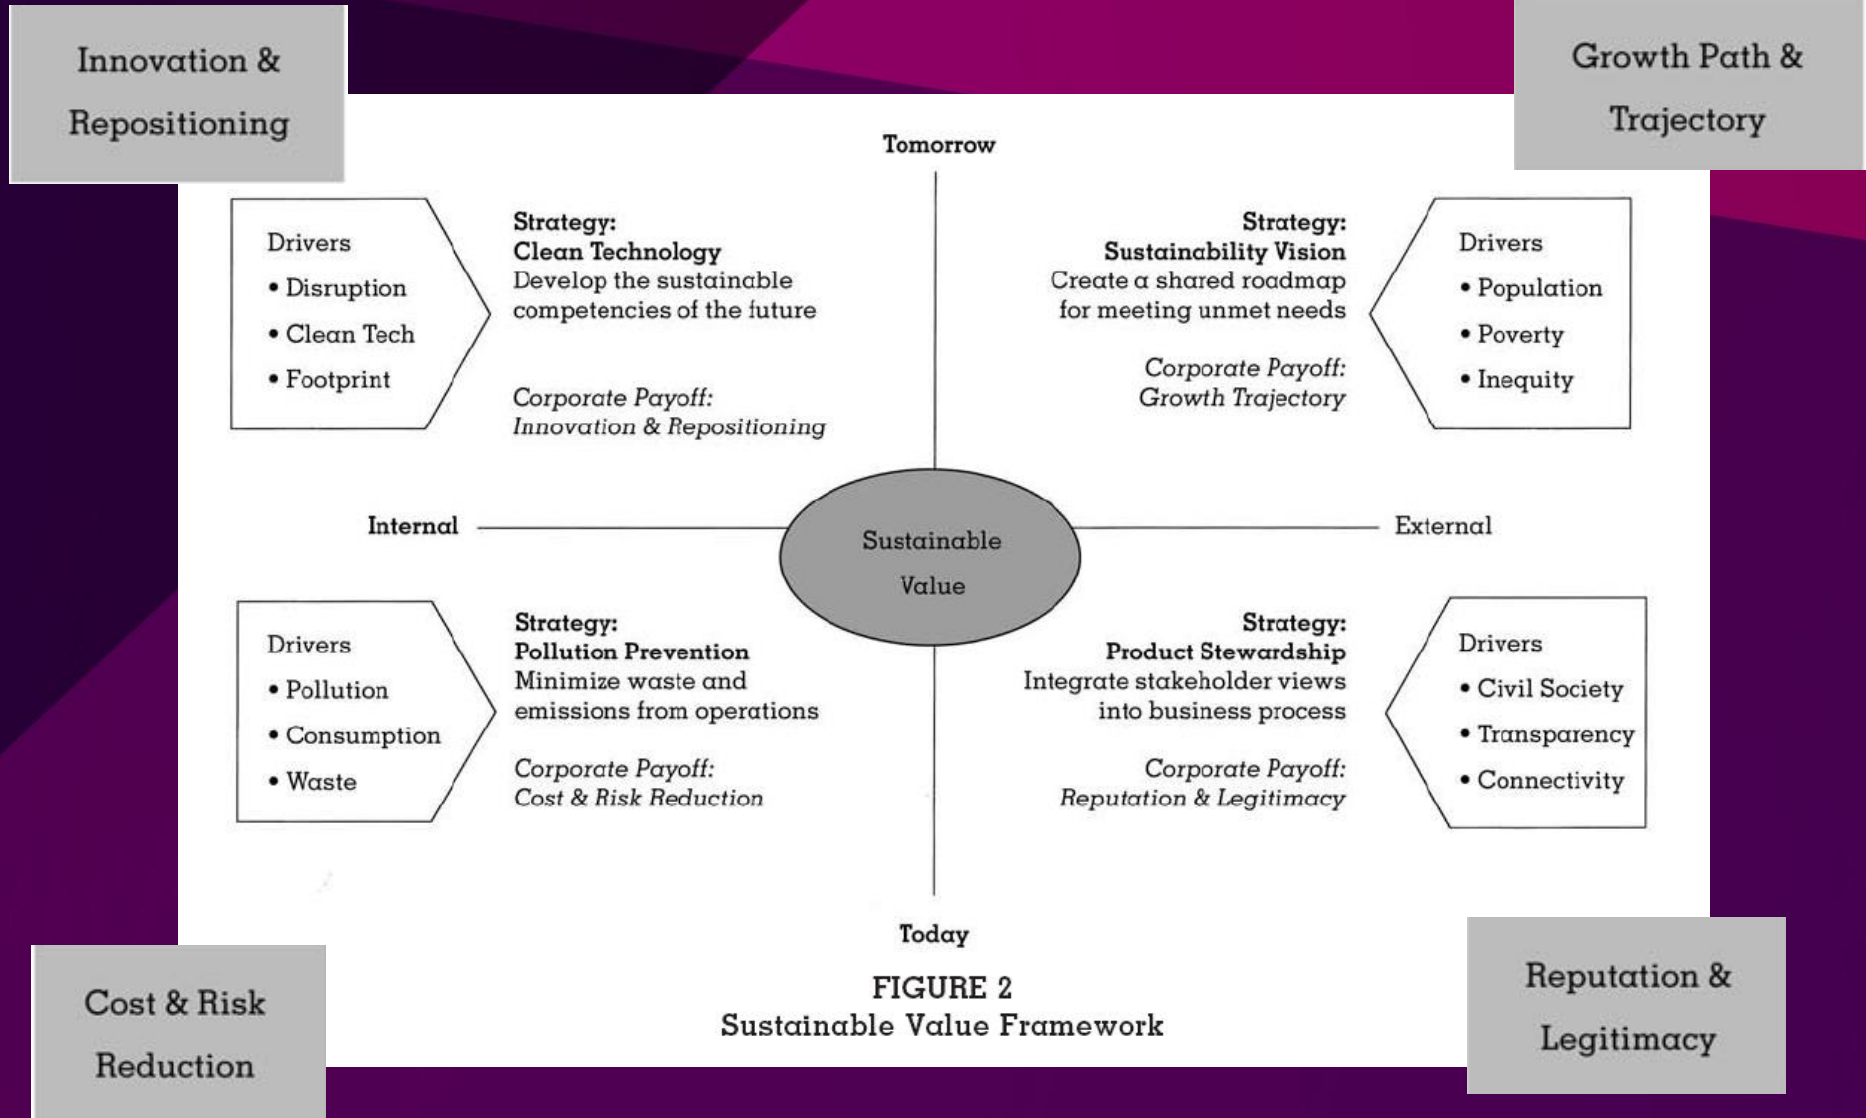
Innovation & Repositioning

Growth Path & Trajectory

Tomorrow

Drivers
• Disruption
• Clean Tech
• Footprint

Strategy:
Clean Technology
Develop the sustainable competencies of the future

Corporate Payoff:
Innovation & Repositioning

Strategy:
Sustainability Vision
Create a shared roadmap for meeting unmet needs

Corporate Payoff:
Growth Trajectory

Drivers
• Population
• Poverty
• Inequity

Internal

Sustainable Value

External

Drivers
• Pollution
• Consumption
• Waste

Strategy:
Pollution Prevention
Minimize waste and emissions from operations

Corporate Payoff:
Cost & Risk Reduction

Strategy:
Product Stewardship
Integrate stakeholder views into business process

Corporate Payoff:
Reputation & Legitimacy

Drivers
• Civil Society
• Transparency
• Connectivity

Today

FIGURE 2
Sustainable Value Framework

Cost & Risk Reduction

Reputation & Legitimacy